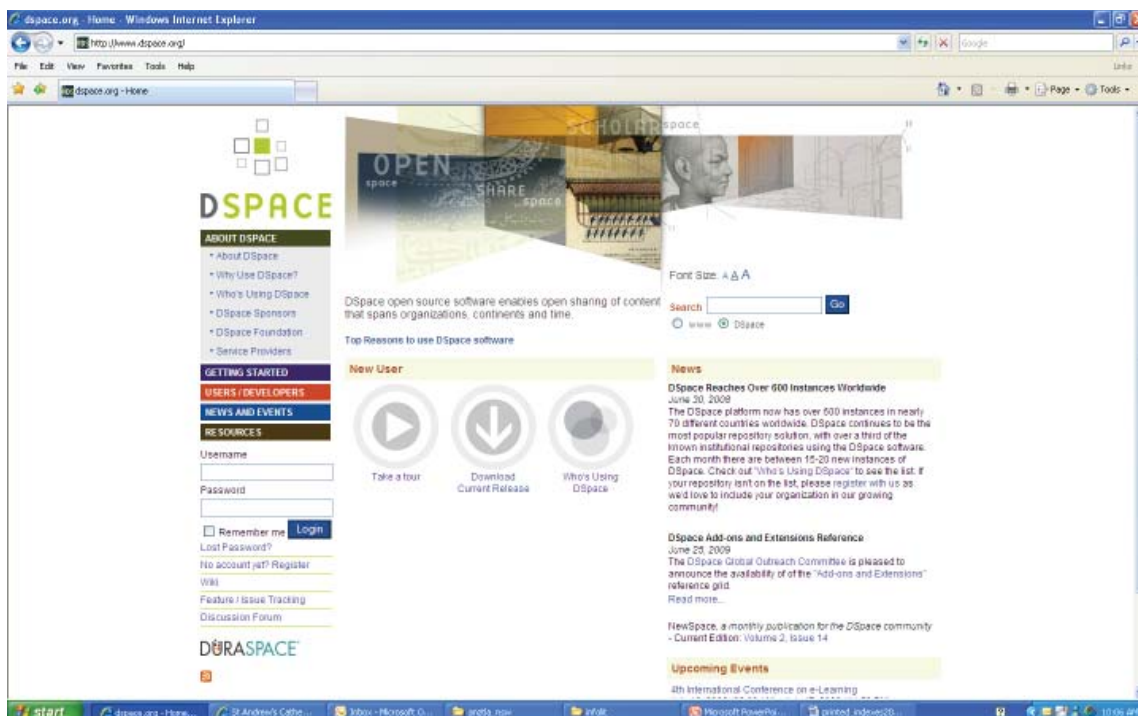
dspace.org - Home - Windows Internet Explorer

http://www.dspace.org/

Google

File Edit View Favorites Tools Help

Links

dspace.org - Home

Page Tools

DSPACE

OPEN space

SHARE space

SCHOLAR space

ABOUT DSPACE
• About DSpace
• Why Use DSpace?
• Who's Using DSpace
• DSpace Sponsors
• DSpace Foundation
• Service Providers

GETTING STARTED
USERS / DEVELOPERS
NEWS AND EVENTS
RESOURCES

Username

Password

Remember me Login

Lost Password?
No account yet? Register
Wiki
Feature / Issue Tracking
Discussion Forum

DURASPACE

Font Size: A A A

DSpace open source software enables open sharing of content that spans organizations, continents and time.

Search Go
www DSpace

Top Reasons to use DSpace software

New User

Take a tour

Download Current Release

Who's Using DSpace

News

DSpace Reaches Over 600 Instances Worldwide
June 30, 2009
The DSpace platform now has over 600 instances in nearly 70 different countries worldwide. DSpace continues to be the most popular repository solution, with over a third of the known institutional repositories using the DSpace software. Each month there are between 15-20 new instances of DSpace. Check out "Who's Using DSpace" to see the list. If your repository isn't on the list, please register with us as we'd love to include your organization in our growing community!

DSpace Add-ons and Extensions Reference
June 25, 2009
The DSpace Global Outreach Committee is pleased to announce the availability of of the "Add-ons and Extensions" reference grid.
Read more...

NewSpace, a monthly publication for the DSpace community - Current Edition: Volume 2, Issue 14

Upcoming Events

4th International Conference on e-Learning

start dspace.org - Home... St Andrew's Cathe... Inbox - Microsoft O... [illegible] infolit Microsoft PowerPoi... printed indexes20... 10:06 am